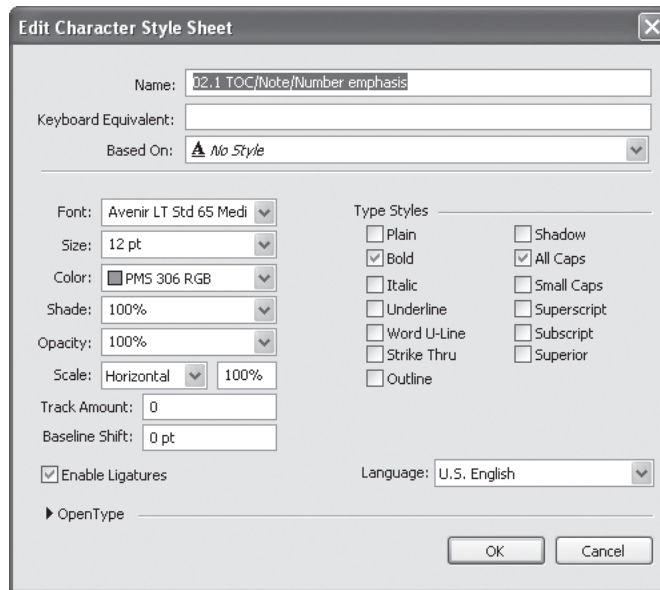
Edit Character Style Sheet

Name: 02.1 TOC/Note/Number emphasis

Keyboard Equivalent:

Based On: A No Style

Font: Avenir LT Std 65 Medi

Size: 12 pt

Color: PMS 306 RGB

Shade: 100%

Opacity: 100%

Scale: Horizontal 100%

Track Amount: 0

Baseline Shift: 0 pt

Enable Ligatures

Type Styles

Plain

Bold

Italic

Underline

Word U-Line

Strike Thru

Outline

Shadow

All Caps

Small Caps

Superscript

Subscript

Superior

Language: U.S. English

OpenType

OK

Cancel